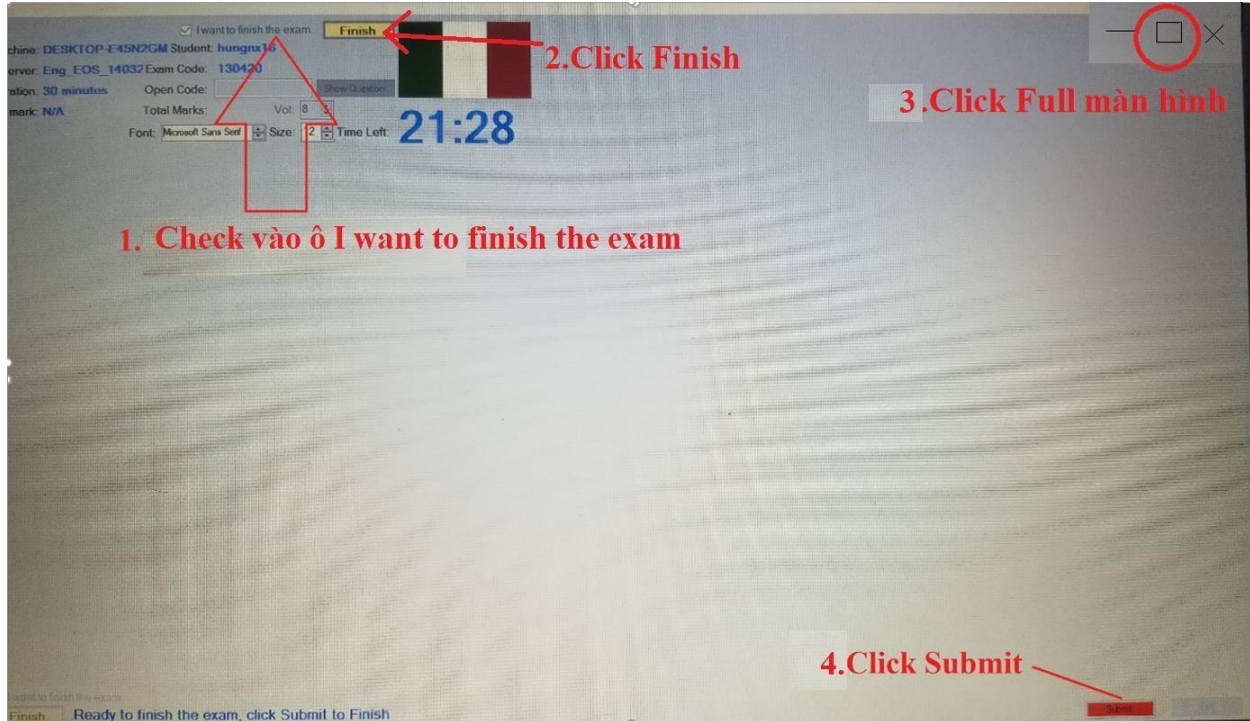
☑ I want to finish the exam Finish

2.Click Finish

chine: DESKTOP-E45N2GM Student: hungnx16
erver: Eng_EOS_14032 Exam Code: 130420
ration: 30 minutes Open Code: Show Question
mark: N/A Total Marks: Vol: 8
Font: Microsoft Sans Serif Size: 12 Time Left:

21:28

3.Click Full màn hình

1. Check vào ô I want to finish the exam

4.Click Submit

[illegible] to finish the exam
Finish Ready to finish the exam, click Submit to Finish

Submit